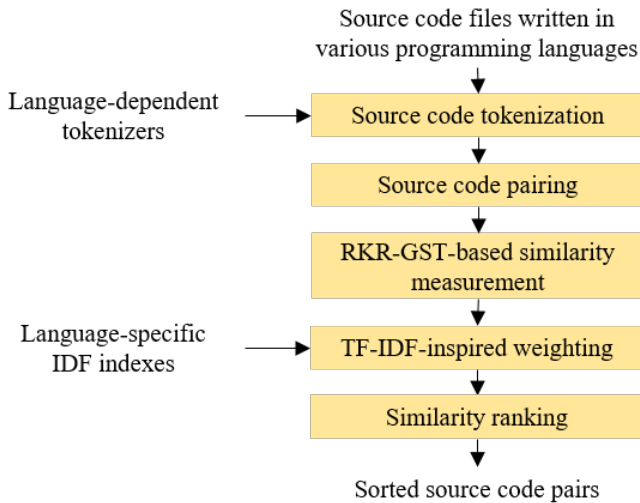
Source code files written in various programming languages

Language-dependent tokenizers

Source code tokenization

Source code pairing

RKR-GST-based similarity measurement

Language-specific IDF indexes

TF-IDF-inspired weighting

Similarity ranking

Sorted source code pairs